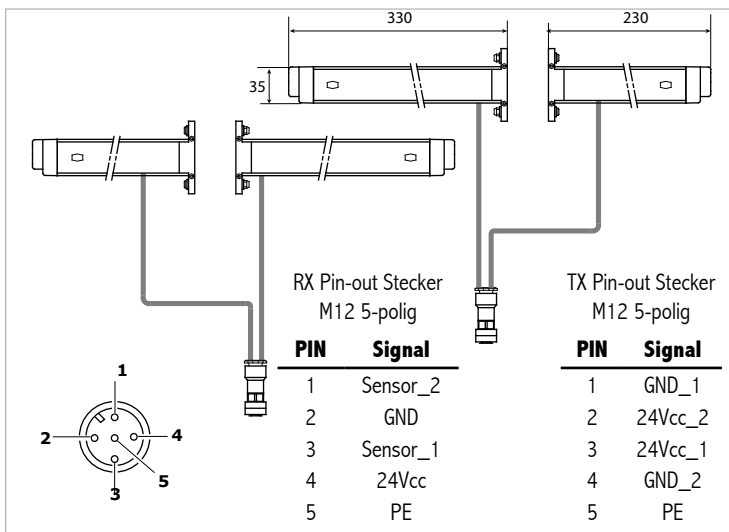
330

230

35

RX Pin-out Stecker
M12 5-polig

| PIN | Signal |
|---|---|
| 1 | Sensor_2 |
| 2 | GND |
| 3 | Sensor_1 |
| 4 | 24Vcc |
| 5 | PE |

TX Pin-out Stecker
M12 5-polig

| PIN | Signal |
|---|---|
| 1 | GND_1 |
| 2 | 24Vcc_2 |
| 3 | 24Vcc_1 |
| 4 | GND_2 |
| 5 | PE |

1
2
4
5
3